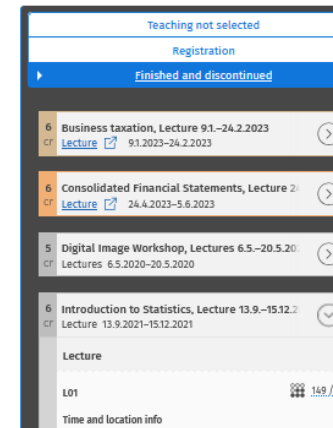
Teaching not selected

Registration

Finished and discontinued

6 cr Business taxation, Lecture 9.1.–24.2.2023
Lecture 9.1.2023–24.2.2023

6 cr Consolidated Financial Statements, Lecture 2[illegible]
Lecture 24.4.2023–5.6.2023

5 cr Digital Image Workshop, Lectures 6.5.–20.5.20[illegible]
Lectures 6.5.2020–20.5.2020

6 cr Introduction to Statistics, Lecture 13.9.–15.12.2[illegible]
Lecture 13.9.2021–15.12.2021

Lecture

L01

149 /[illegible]

Time and location info